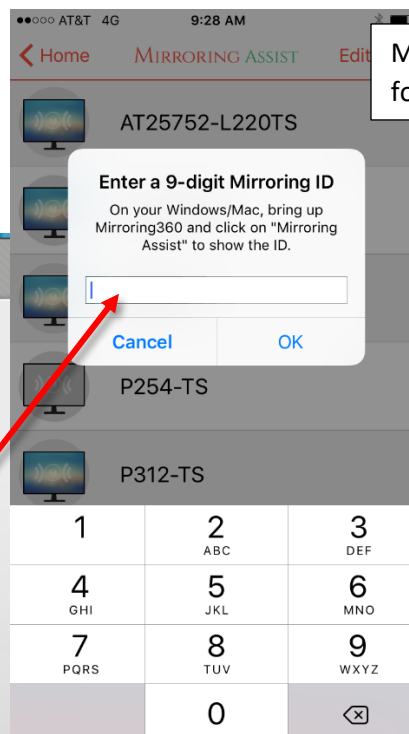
●●○○○ AT&T 4G 9:28 AM

Home MIRRORING ASSIST Edit

M
fo

AT25752-L220TS

Enter a 9-digit Mirroring ID

On your Windows/Mac, bring up Mirroring360 and click on "Mirroring Assist" to show the ID.

Cancel OK

P254-TS

P312-TS

1
2 ABC
3 DEF
4 GHI
5 JKL
6 MNO
7 PQRS
8 TUV
9 WXYZ
0